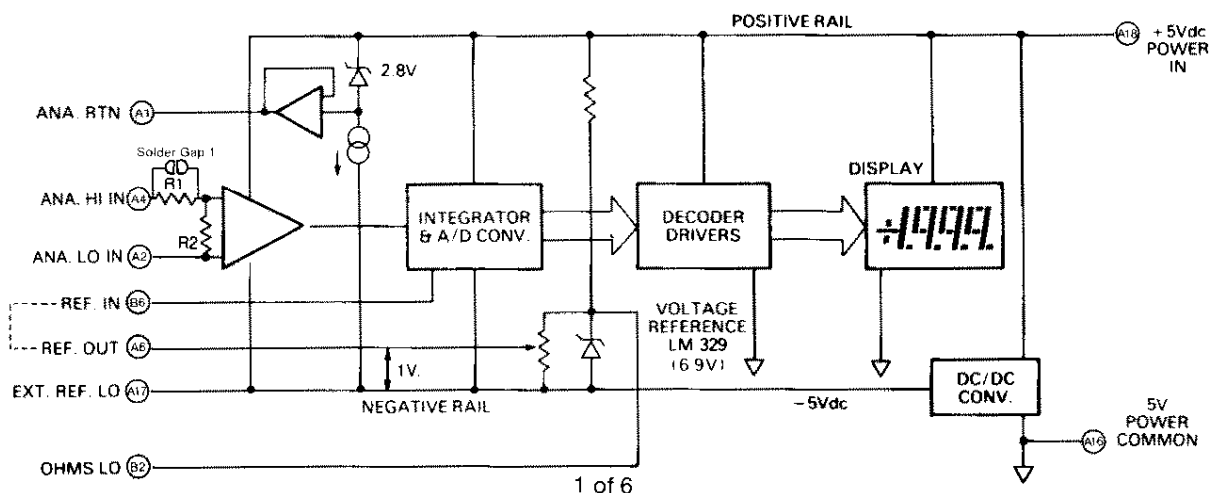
POSITIVE RAIL

A18 +5Vdc POWER IN

2.8V

ANA. RTN A1

Solder Gap 1

R1

ANA. HI IN A4

R2

ANA. LO IN A2

INTEGRATOR & A/D CONV.

DECODER DRIVERS

DISPLAY

-1999

REF. IN B6

REF. OUT A6

VOLTAGE REFERENCE LM 329 (6.9V)

1V.

EXT. REF. LO A17

NEGATIVE RAIL

−5Vdc

DC/DC CONV.

5V POWER COMMON A16

OHMS LO B2

1 of 6